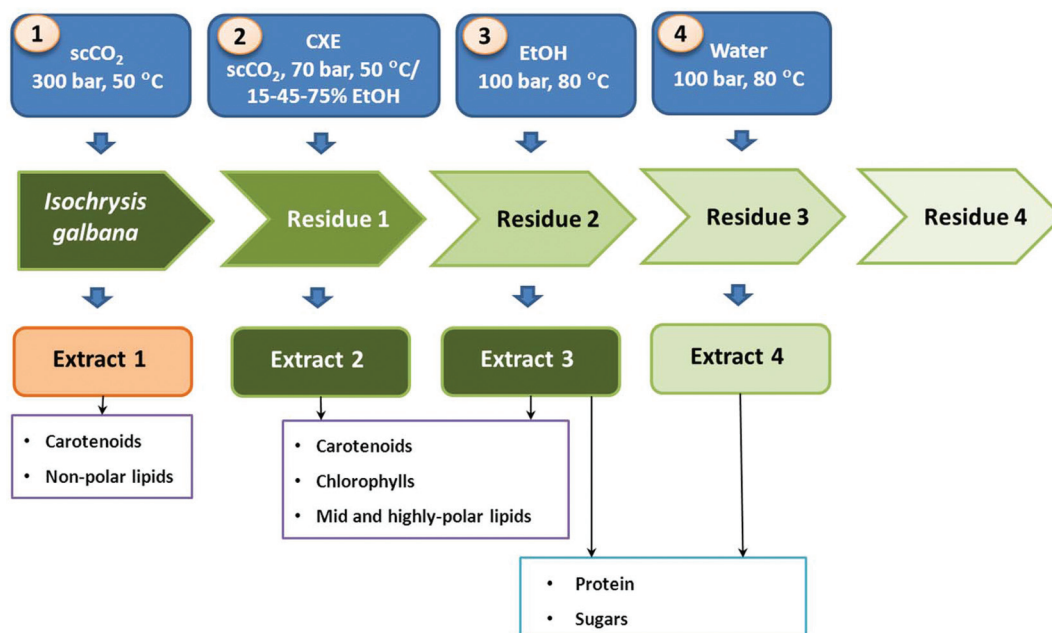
1
$scCO_2$
300 bar, 50 °C

2
CXE
$scCO_2$, 70 bar, 50 °C/
15-45-75% EtOH

3
EtOH
100 bar, 80 °C

4
Water
100 bar, 80 °C

*Isochrysis galbana*

Residue 1

Residue 2

Residue 3

Residue 4

Extract 1

Extract 2

Extract 3

Extract 4

- Carotenoids
- Non-polar lipids

- Carotenoids
- Chlorophylls
- Mid and highly-polar lipids

- Protein
- Sugars